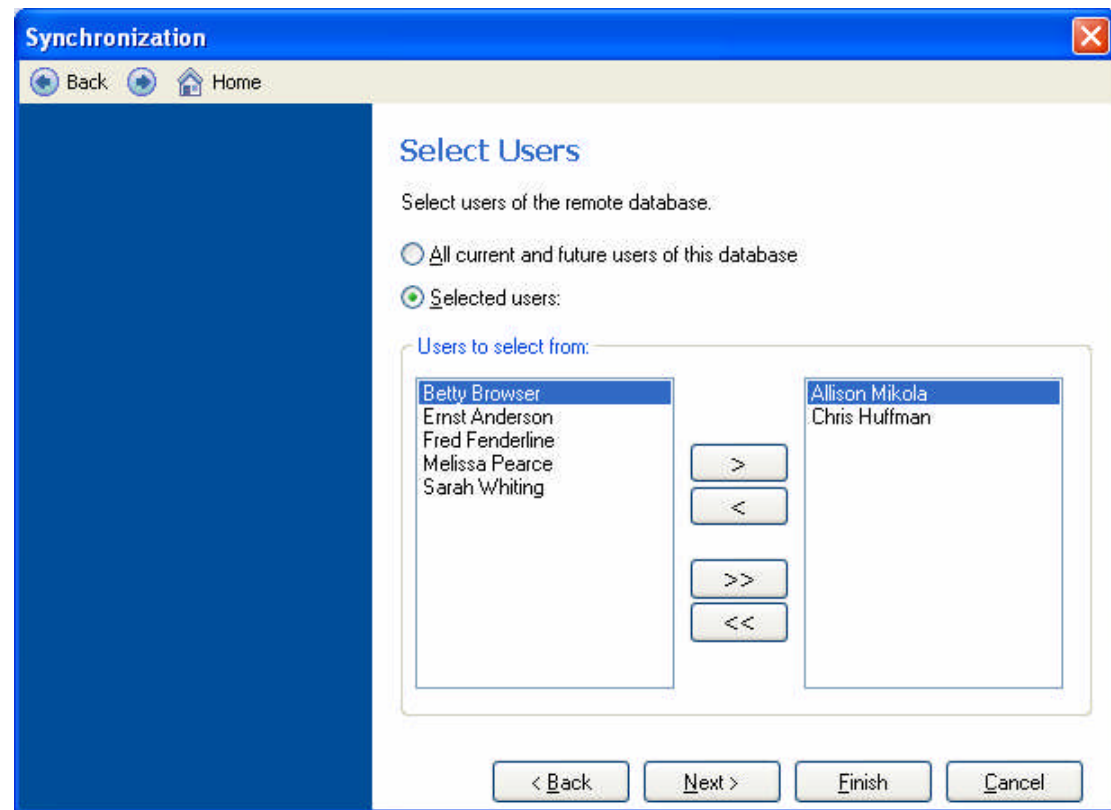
Synchronization

Back Home

Select Users

Select users of the remote database.

All current and future users of this database

Selected users:

Users to select from:

Betty Browser
Ernst Anderson
Fred Fenderline
Melissa Pearce
Sarah Whiting

>
<
>>
<<

Allison Mikola
Chris Huffman

< Back Next > Finish Cancel